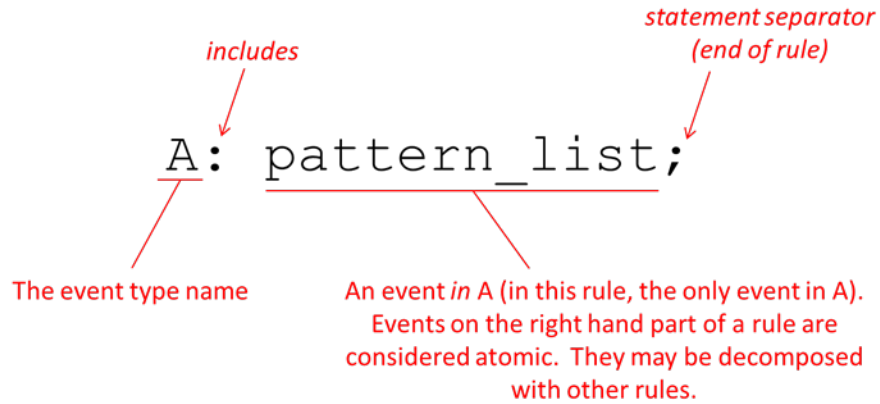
statement separator (end of rule)

includes

A: pattern_list;

The event type name

An event *in* A (in this rule, the only event in A). Events on the right hand part of a rule are considered atomic. They may be decomposed with other rules.